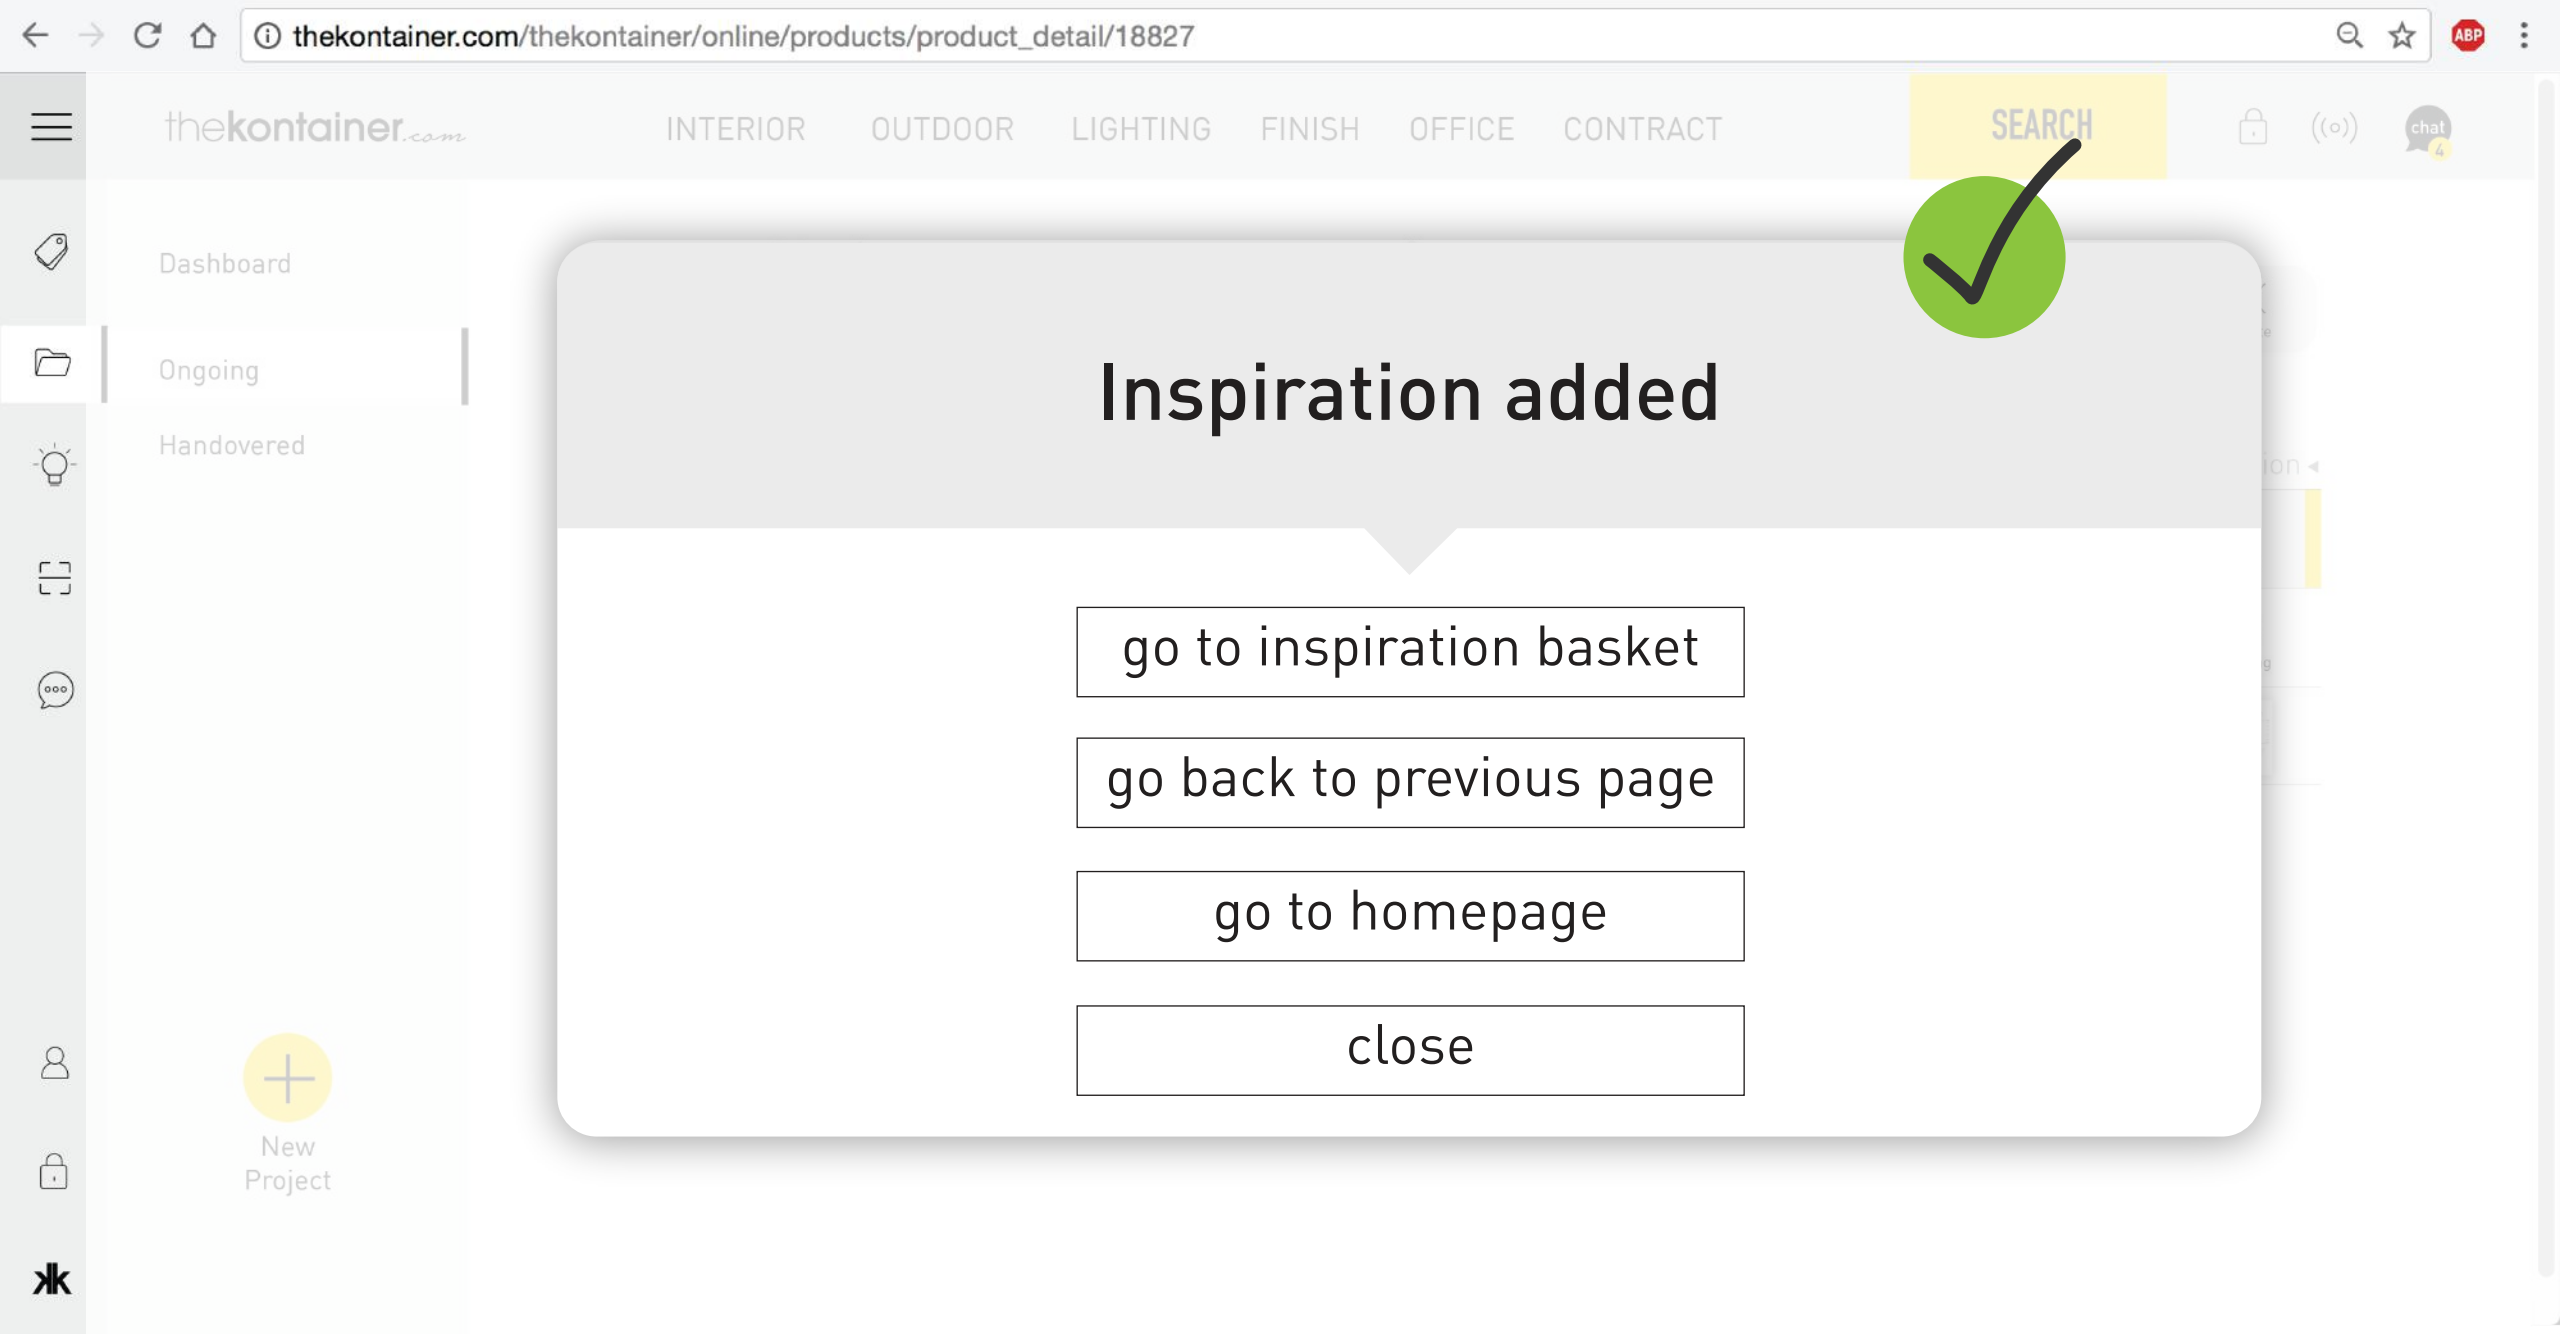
thekontainer.com/thekontainer/online/products/product_detail/18827

ABP

thekontainer.com

INTERIOR OUTDOOR LIGHTING FINISH OFFICE CONTRACT

SEARCH

chat 4

Dashboard

Ongoing

Handovered

New Project

Inspiration added

go to inspiration basket

go back to previous page

go to homepage

close